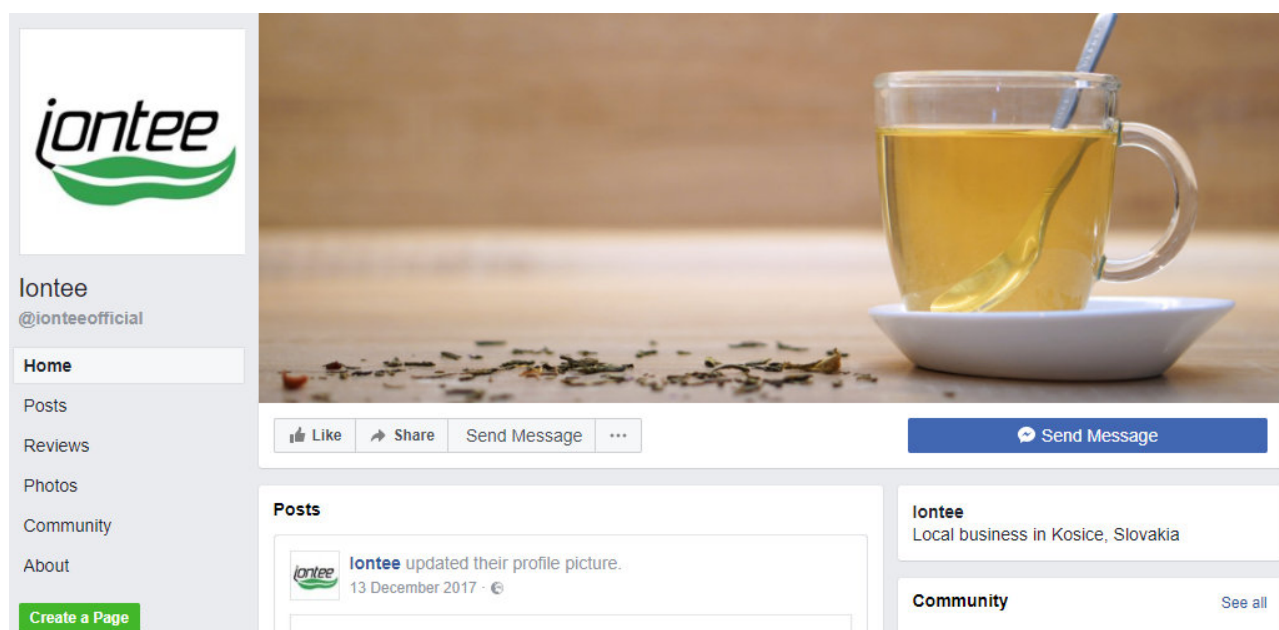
iontee

Iontee
@ionteeofficial

Home
Posts
Reviews
Photos
Community
About

Create a Page

Like
Share
Send Message
···

Send Message

Posts

iontee

Iontee updated their profile picture.
13 December 2017 ·

Iontee
Local business in Kosice, Slovakia

Community
See all